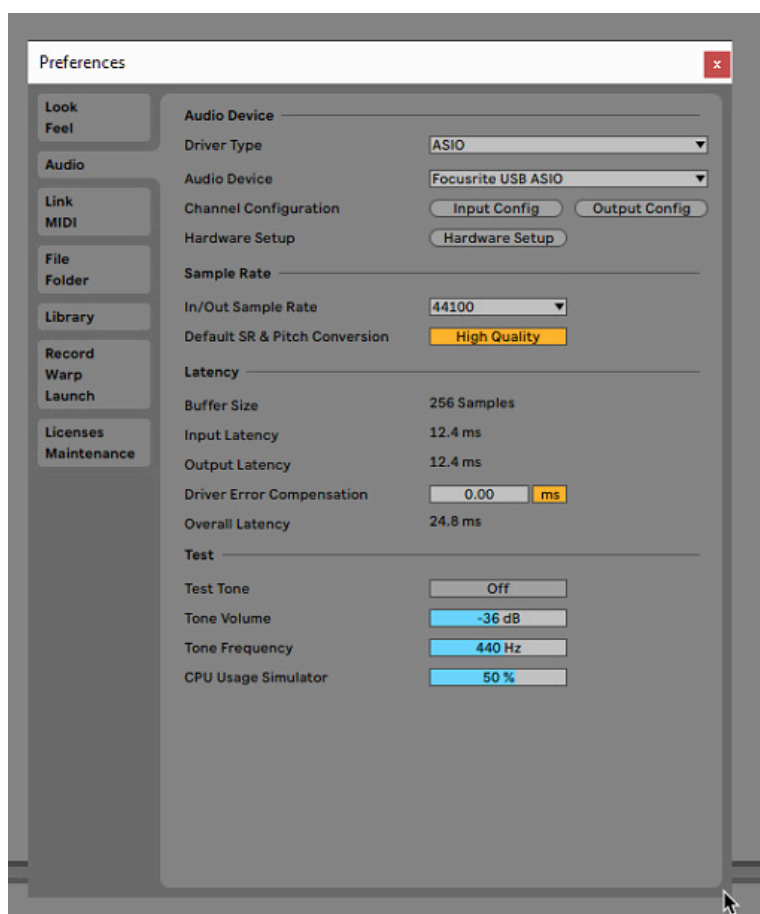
Preferences

x

Look
Feel

Audio

Link
MIDI

File
Folder

Library

Record
Warp
Launch

Licenses
Maintenance

Audio Device

Driver Type ASIO

Audio Device Focusrite USB ASIO

Channel Configuration Input Config Output Config

Hardware Setup Hardware Setup

Sample Rate

In/Out Sample Rate 44100

Default SR & Pitch Conversion High Quality

Latency

Buffer Size 256 Samples

Input Latency 12.4 ms

Output Latency 12.4 ms

Driver Error Compensation 0.00 ms

Overall Latency 24.8 ms

Test

Test Tone Off

Tone Volume -36 dB

Tone Frequency 440 Hz

CPU Usage Simulator 50 %